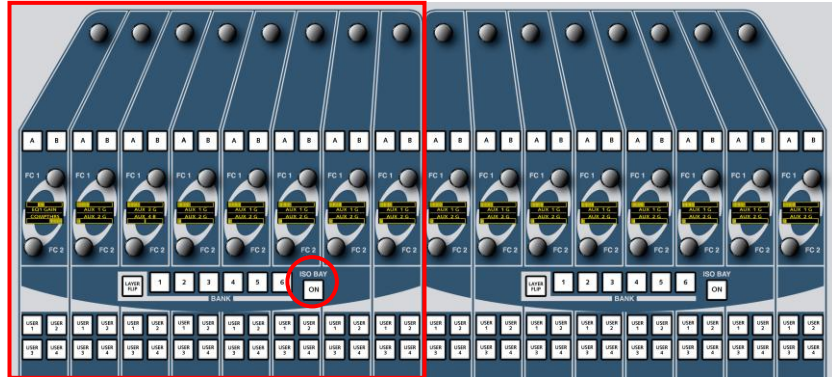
A B A B A B A B A B A B A B A B A B A B A B A B A B A B A B A B

FC 1 FC 1 FC 1 FC 1 FC 1 FC 1 FC 1 FC 1 FC 1 FC 1 FC 1 FC 1 FC 1 FC 1 FC 1 FC 1

EDIT GAIN
COMP/THRS

AUX 1 G
AUX 2 G

AUX 3 G
AUX 4 G

AUX 1 G
AUX 2 G

AUX 1 G
AUX 2 G

AUX 1 G
AUX 2 G

AUX 1 G
AUX 2 G

AUX 1 G
AUX 2 G

AUX 1 G
AUX 2 G

AUX 1 G
AUX 2 G

AUX 1 G
AUX 2 G

AUX 1 G
AUX 2 G

AUX 1 G
AUX 2 G

AUX 1 G
AUX 2 G

AUX 1 G
AUX 2 G

AUX 1 G
AUX 2 G

FC 2 FC 2 FC 2 FC 2 FC 2 FC 2 FC 2 FC 2 FC 2 FC 2 FC 2 FC 2 FC 2 FC 2 FC 2 FC 2

LAYER FLIP 1 2 3 4 5 6 ISO BAY ON
BANK

LAYER FLIP 1 2 3 4 5 6 ISO BAY ON
BANK

USER 1 USER 2 USER 1 USER 2 USER 1 USER 2 USER 1 USER 2 USER 1 USER 2 USER 1 USER 2 USER 1 USER 2 USER 1 USER 2 USER 1 USER 2 USER 1 USER 2 USER 1 USER 2 USER 1 USER 2 USER 1 USER 2 USER 1 USER 2 USER 1 USER 2 USER 1 USER 2

USER 3 USER 4 USER 3 USER 4 USER 3 USER 4 USER 3 USER 4 USER 3 USER 4 USER 3 USER 4 USER 3 USER 4 USER 3 USER 4 USER 3 USER 4 USER 3 USER 4 USER 3 USER 4 USER 3 USER 4 USER 3 USER 4 USER 3 USER 4 USER 3 USER 4 USER 3 USER 4